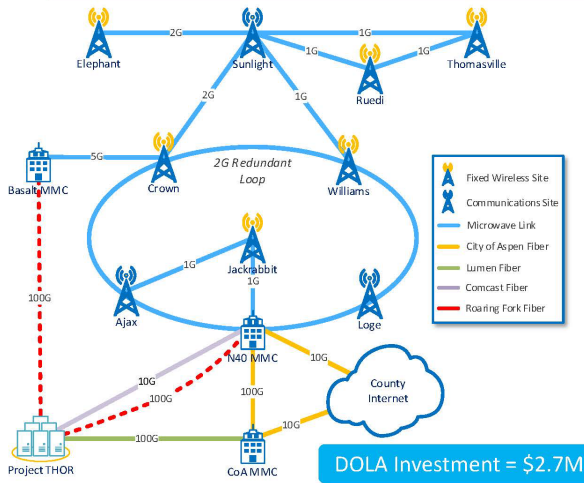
Elephant
2G
Sunlight
1G
Thomasville
1G
1G
Ruedi
2G
1G
Basalt MMC
5G
Crown
2G Redundant Loop
Williams
Fixed Wireless Site
Communications Site
Microwave Link
City of Aspen Fiber
Lumen Fiber
Comcast Fiber
Roaring Fork Fiber
Jackrabbit
1G
1G
Ajax
Loge
100G
N40 MMC
10G
County Internet
10G
100G
100G
10G
Project THOR
100G
CoA MMC
DOLA Investment = $2.7M